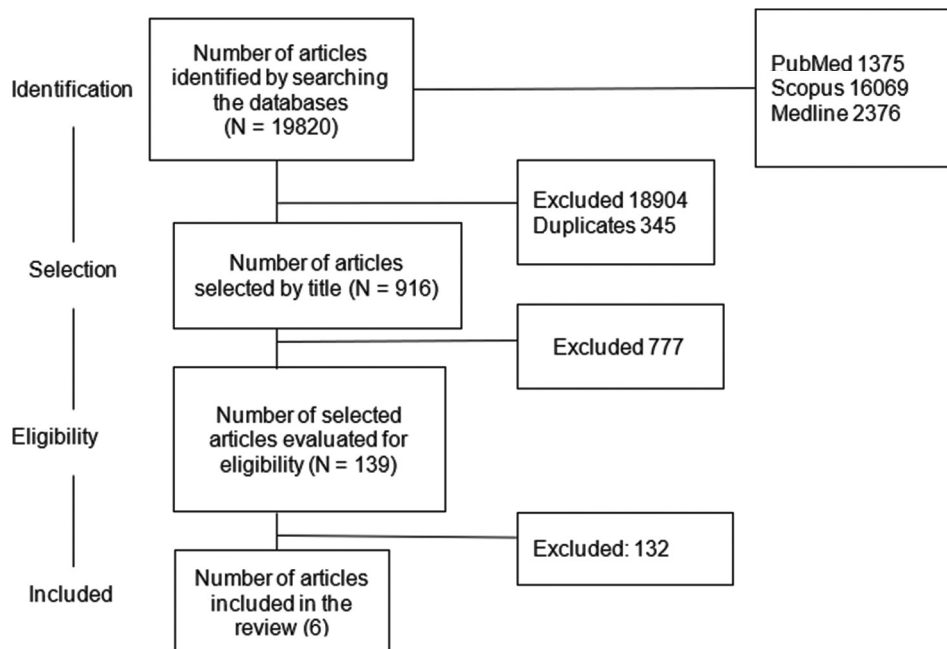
Identification

Number of articles identified by searching the databases (N = 19820)

PubMed 1375
Scopus 16069
Medline 2376

Excluded 18904
Duplicates 345

Selection

Number of articles selected by title (N = 916)

Excluded 777

Eligibility

Number of selected articles evaluated for eligibility (N = 139)

Excluded: 132

Included

Number of articles included in the review (6)